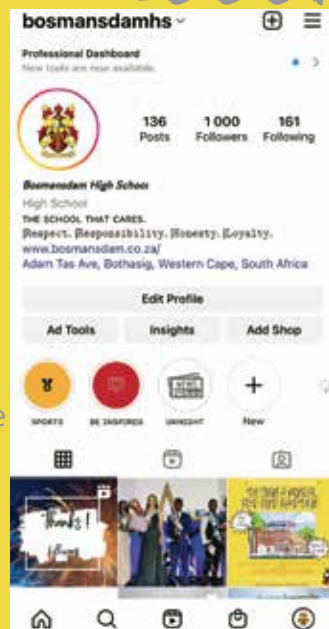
bosmansdamhs

Professional Dashboard
New tools are now available.

136 Posts
1 000 Followers
161 Following

Bosmansdam High School
High School
THE SCHOOL THAT CARES.
Respect. Responsibility. Honesty. Loyalty.
www.bosmansdam.co.za/
Adam Tas Ave, Bothasig, Western Cape, South Africa

Edit Profile
Ad Tools
Insights
Add Shop

SPORTS
BE INSPIRED
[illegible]
New

Thanks!
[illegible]